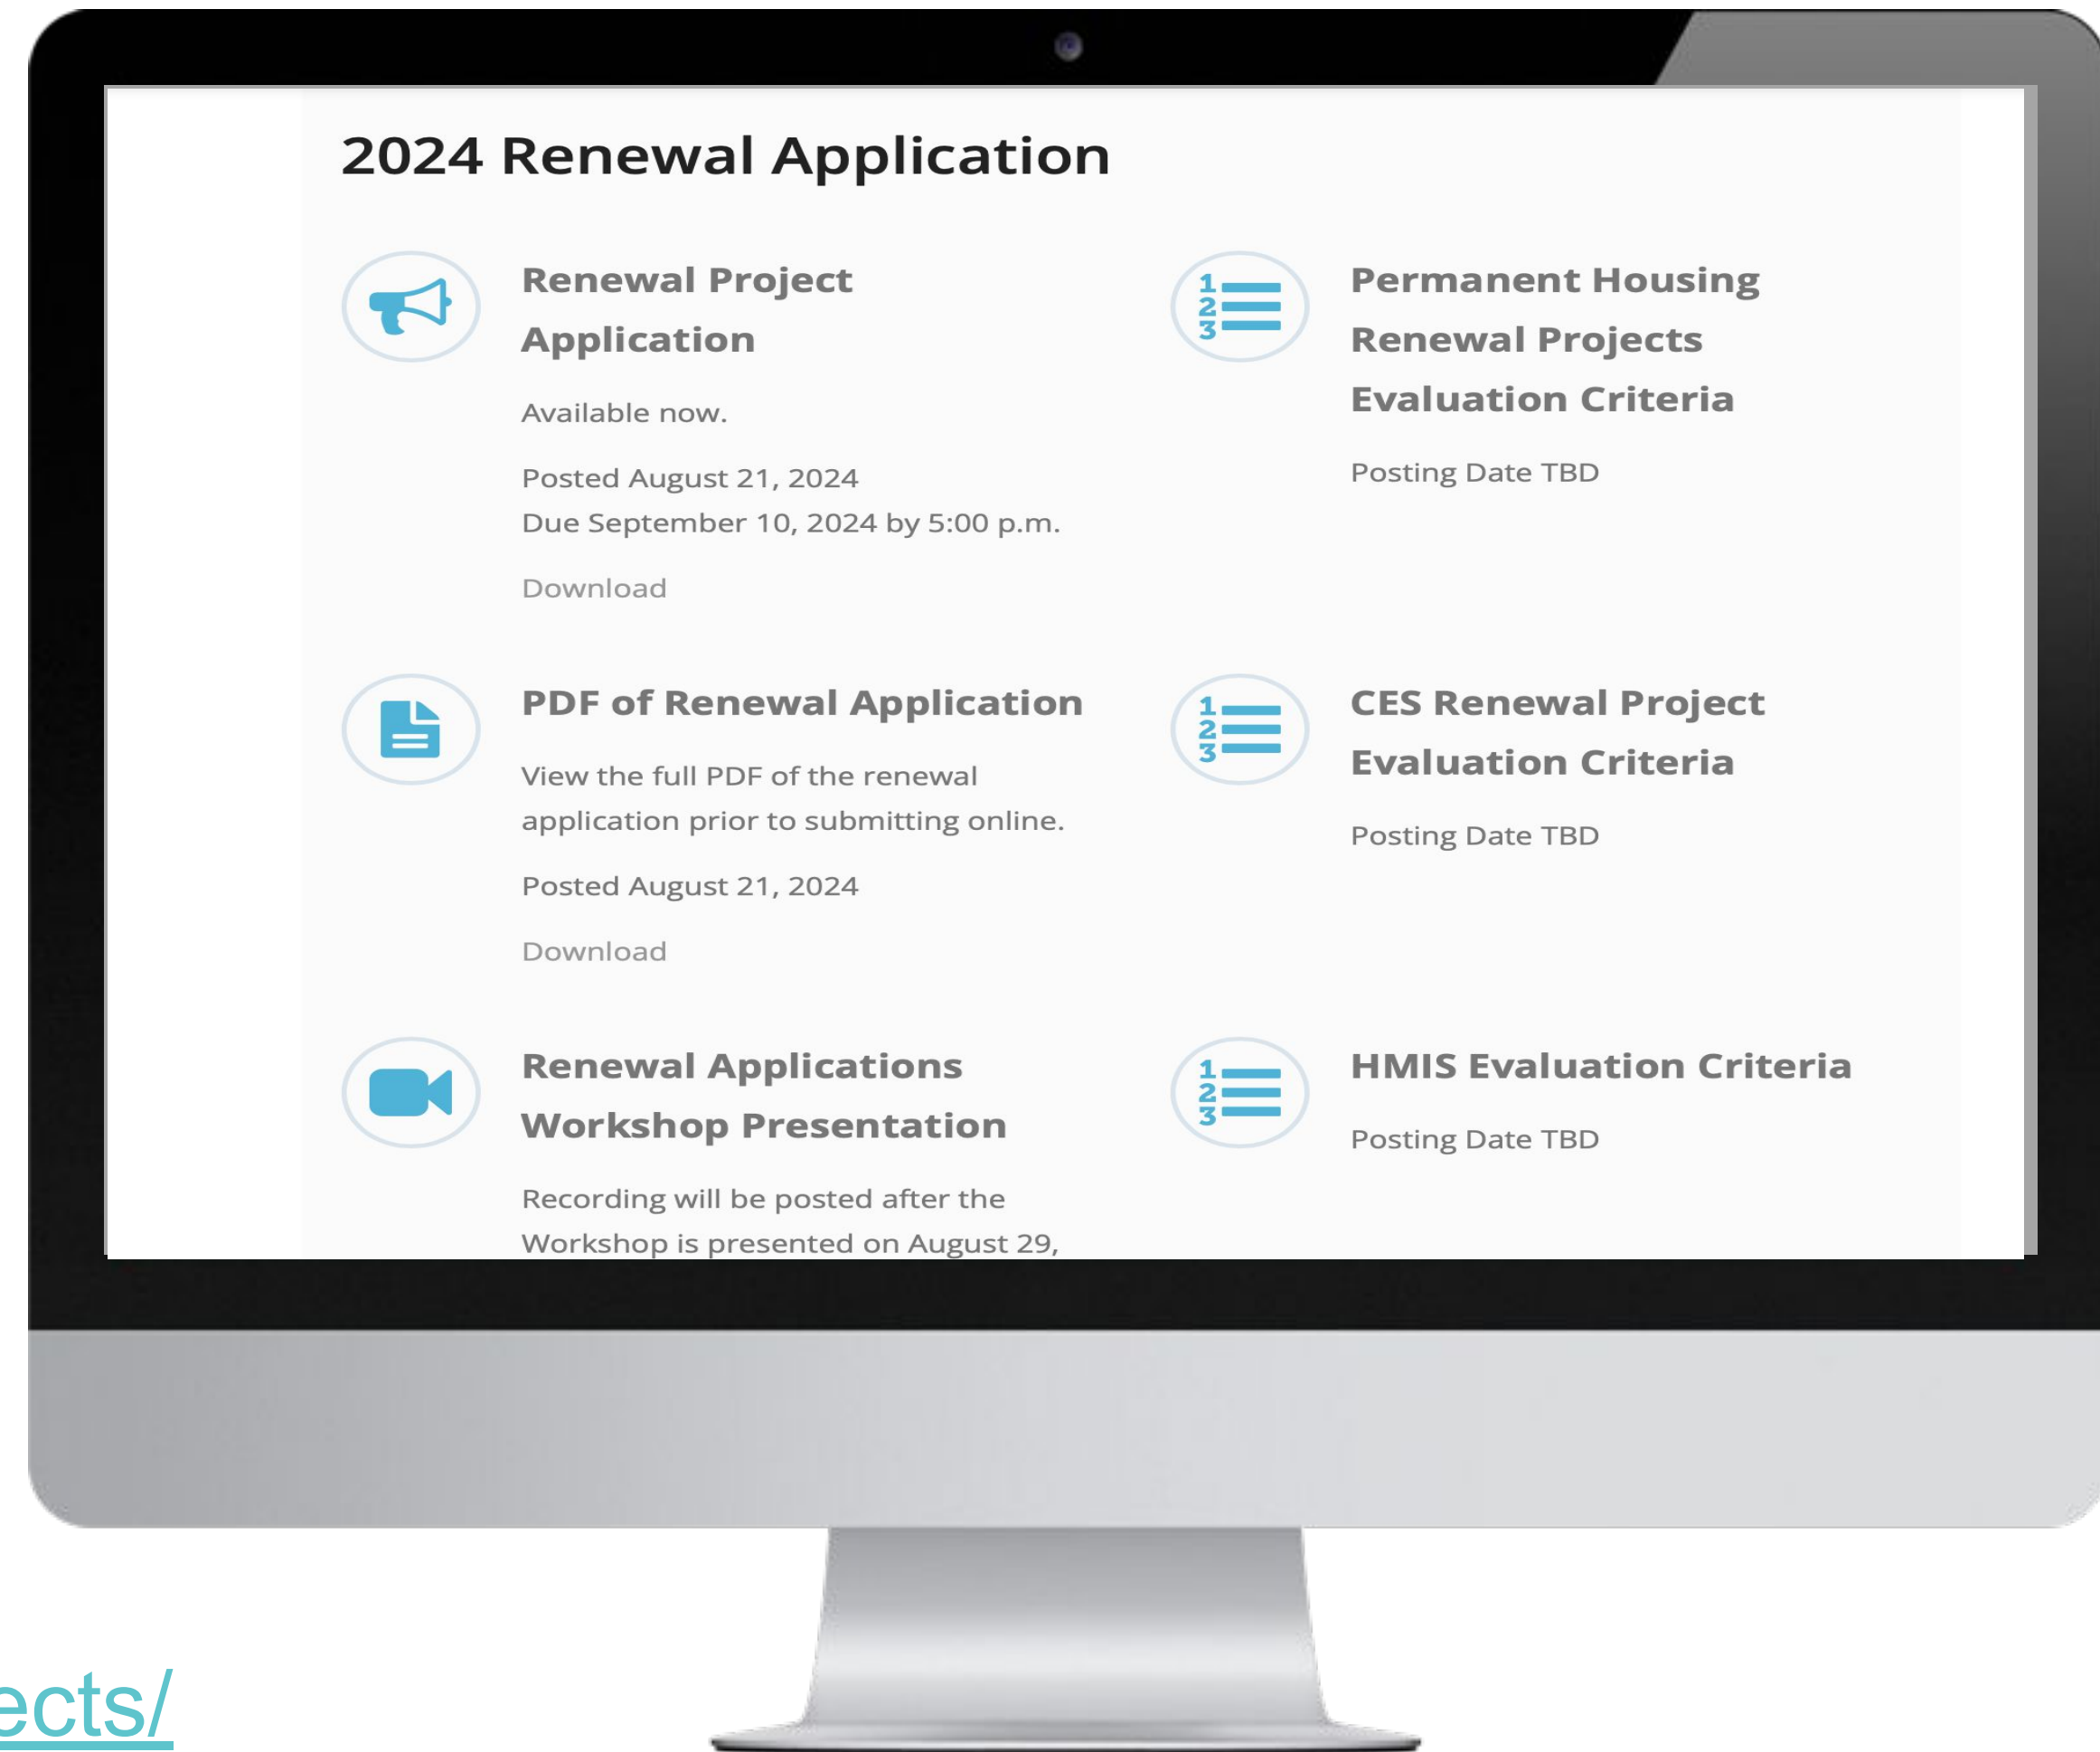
2024 Renewal Application

Renewal Project Application

Available now.

Posted August 21, 2024
Due September 10, 2024 by 5:00 p.m.

Download

Permanent Housing Renewal Projects Evaluation Criteria

Posting Date TBD

PDF of Renewal Application

View the full PDF of the renewal application prior to submitting online.

Posted August 21, 2024

Download

CES Renewal Project Evaluation Criteria

Posting Date TBD

Renewal Applications Workshop Presentation

Recording will be posted after the Workshop is presented on August 29,

HMIS Evaluation Criteria

Posting Date TBD

ects/